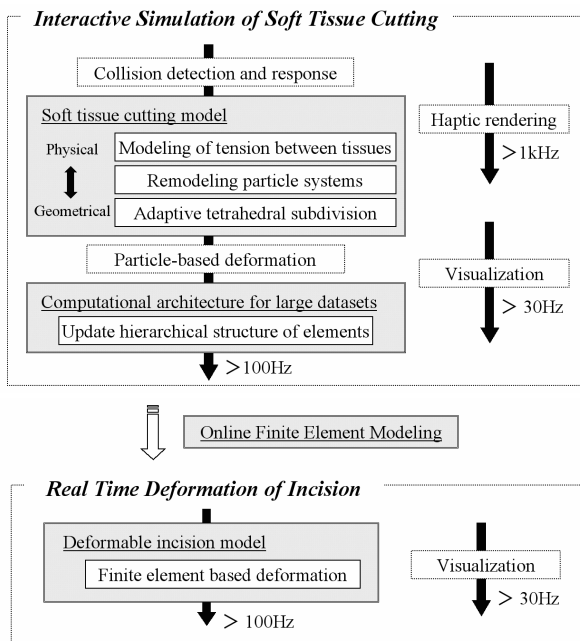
Interactive Simulation of Soft Tissue Cutting

Collision detection and response

Soft tissue cutting model

Physical

Geometrical

Modeling of tension between tissues

Remodeling particle systems

Adaptive tetrahedral subdivision

Haptic rendering

$>$1kHz

Particle-based deformation

Visualization

$>$ 30Hz

Computational architecture for large datasets

Update hierarchical structure of elements

$>$100Hz

Online Finite Element Modeling

Real Time Deformation of Incision

Deformable incision model

Finite element based deformation

Visualization

$>$ 30Hz

$>$ 100Hz